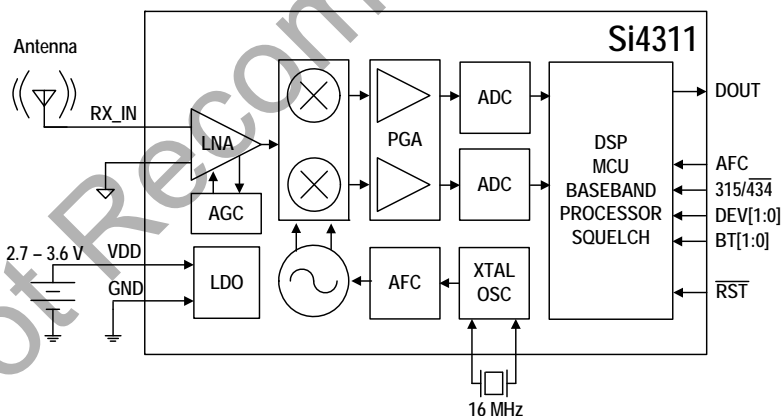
Antenna

Si4311

RX_IN

LNA

AGC

PGA

ADC

ADC

DSP
MCU
BASEBAND
PROCESSOR
SQUELCH

DOUT

AFC

315/$\overline{434}$

DEV[1:0]

BT[1:0]

$\overline{RST}$

2.7 – 3.6 V

VDD

GND

LDO

AFC

XTAL
OSC

16 MHz